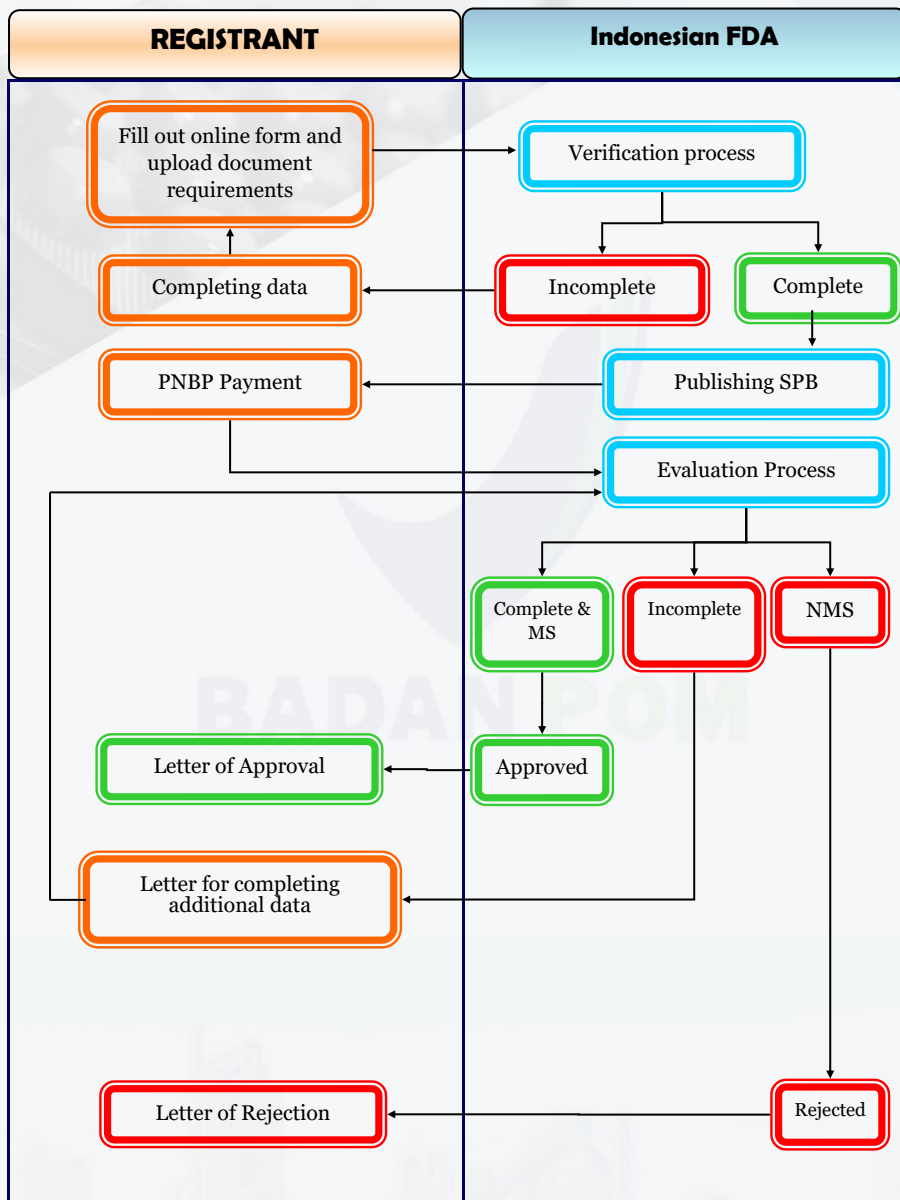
REGISTRANT

Indonesian FDA

Fill out online form and upload document requirements

Verification process

Incomplete

Complete

Completing data

PNBP Payment

Publishing SPB

Evaluation Process

Complete & MS

Incomplete

NMS

BADAN POM

Letter of Approval

Approved

Letter for completing additional data

Letter of Rejection

Rejected